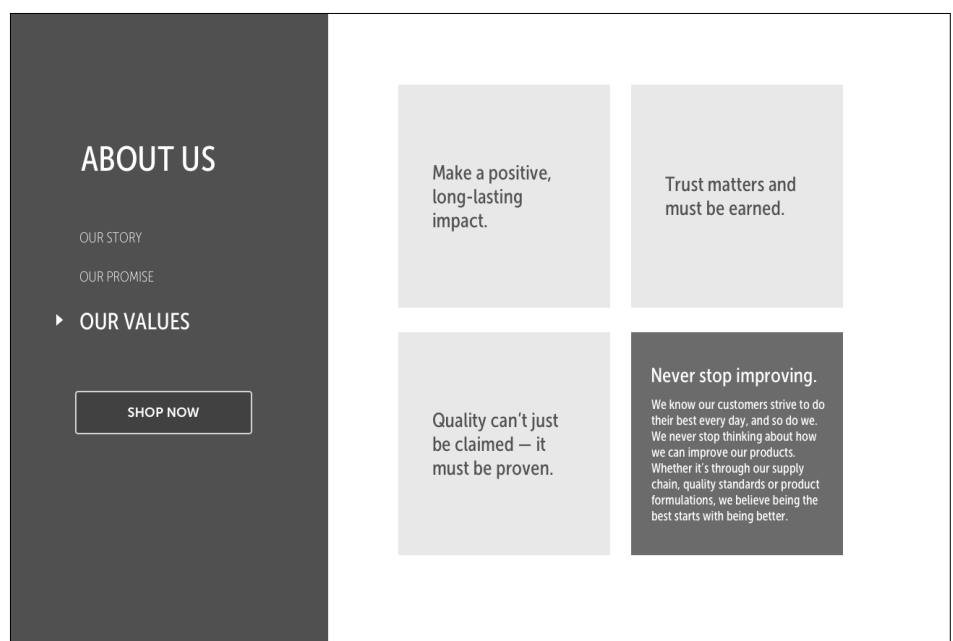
ABOUT US

OUR STORY

OUR PROMISE

OUR VALUES

SHOP NOW

Make a positive, long-lasting impact.

Trust matters and must be earned.

Quality can't just be claimed — it must be proven.

Never stop improving.

We know our customers strive to do their best every day, and so do we. We never stop thinking about how we can improve our products. Whether it's through our supply chain, quality standards or product formulations, we believe being the best starts with being better.